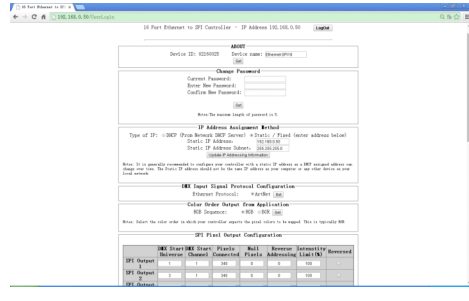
16 Port Ethernet to SPI C ×

192.168.0.50/UserLogin

16 Port Ethernet to SPI Controller - IP Address 192.168.0.50 LogOut

ABOUT
Device ID: 02180025 Device name: Ethernet-SPI16
Set

Change Password
Current Password:
Enter New Password:
Confirm New Password:
Set
Notes:The maximum length of password is 5

IP Address Assignment Method
Type of IP: DHCP (From Network DHCP Server) Static / Fixed (enter address below)
Static IP Address: 192.168.0.50
Static IP Address Subnet: 255.255.255.0
Update IP Addressing Information

Notes: It is generally recommended to configure your controller with a static IP address as a DHCP assigned address can change over time. The Static IP address should not be the same IP address as your computer or any other device on your local network.

DMX Input Signal Protocol Configuration
Ethernet Protocol: ArtNet Set

Color Order Output from Application
RGB Sequence: RGB BGR Set
Notes: Select the color order in which your controller exports the pixel colors to be mapped. This is typically RGB

SPI Pixel Output Configuration

| | DMX Start Universe | DMX Start Channel | Pixels Connected | Null Pixels | Reverse Addressing | Intensity Limit(%) | Reversed |
|---|---|---|---|---|---|---|---|
| SPI Output 1 | 1 | 1 | 340 | 0 | 0 | 100 | |
| SPI Output 2 | 3 | 1 | 340 | 0 | 0 | 100 | |
| SPI Output | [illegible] | | | | | | |